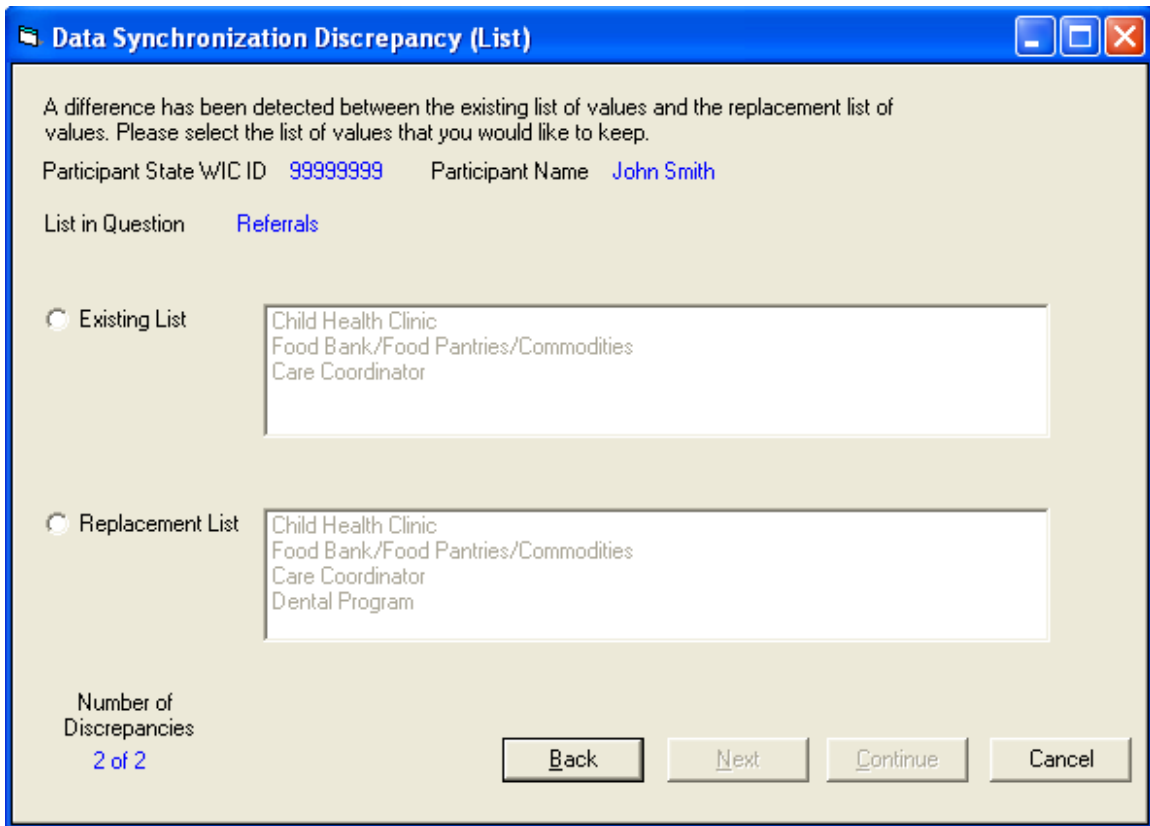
Data Synchronization Discrepancy (List)

A difference has been detected between the existing list of values and the replacement list of values. Please select the list of values that you would like to keep.

Participant State WIC ID 99999999 Participant Name John Smith

List in Question Referrals

Existing List

Child Health Clinic
Food Bank/Food Pantries/Commodities
Care Coordinator

Replacement List

Child Health Clinic
Food Bank/Food Pantries/Commodities
Care Coordinator
Dental Program

Number of Discrepancies
2 of 2

Back Next Continue Cancel